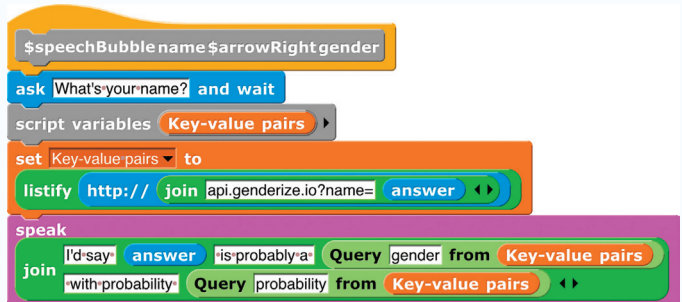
$speechBubble name $arrowRight gender

ask What's your name? and wait

script variables Key-value pairs

set Key-value pairs to

listify http:// join api.genderize.io?name= answer

speak

join I'd say answer is probably a Query gender from Key-value pairs with probability Query probability from Key-value pairs